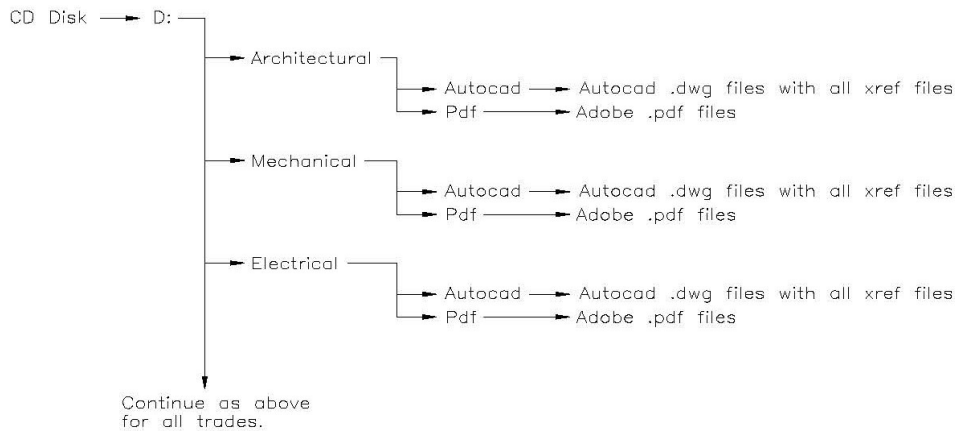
CD Disk D:

Architectural

Autocad Autocad .dwg files with all xref files

Pdf Adobe .pdf files

Mechanical

Autocad Autocad .dwg files with all xref files

Pdf Adobe .pdf files

Electrical

Autocad Autocad .dwg files with all xref files

Pdf Adobe .pdf files

Continue as above for all trades.